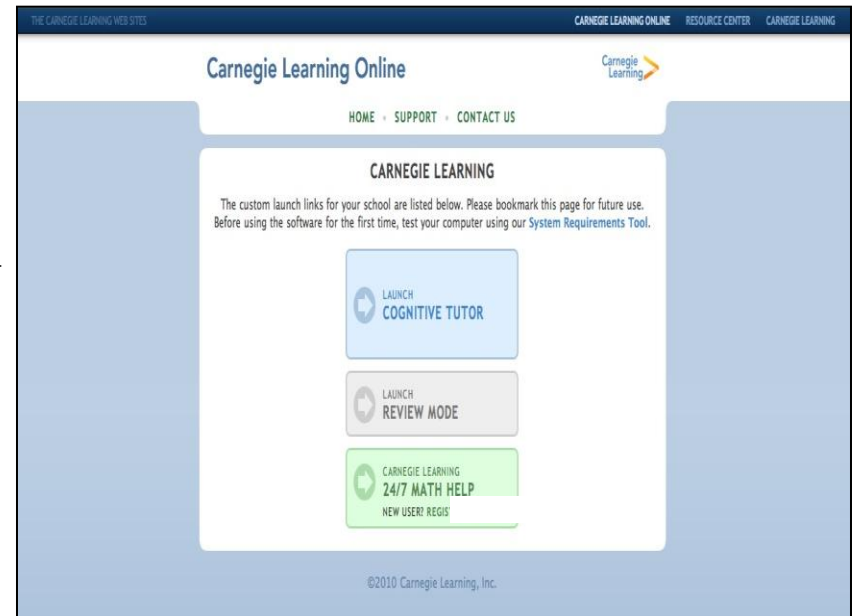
THE CARNEGIE LEARNING WEB SITES

CARNEGIE LEARNING ONLINE RESOURCE CENTER CARNEGIE LEARNING

Carnegie Learning Online

Carnegie Learning

HOME · SUPPORT · CONTACT US

CARNEGIE LEARNING

The custom launch links for your school are listed below. Please bookmark this page for future use. Before using the software for the first time, test your computer using our System Requirements Tool.

LAUNCH
COGNITIVE TUTOR

LAUNCH
REVIEW MODE

CARNEGIE LEARNING
24/7 MATH HELP
NEW USER? REGI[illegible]

©2010 Carnegie Learning, Inc.